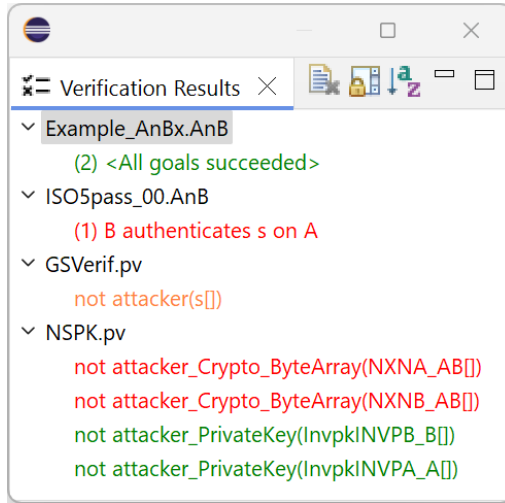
Verification Results

Example_AnBx.AnB

(2) <All goals succeeded>

ISO5pass_00.AnB

(1) B authenticates s on A

GSVerif.pv

not attacker(s[])

NSPK.pv

not attacker_Crypto_ByteArray(NXNA_AB[])

not attacker_Crypto_ByteArray(NXNB_AB[])

not attacker_PrivateKey(InvpkINVPB_B[])

not attacker_PrivateKey(InvpkINVPA_A[])